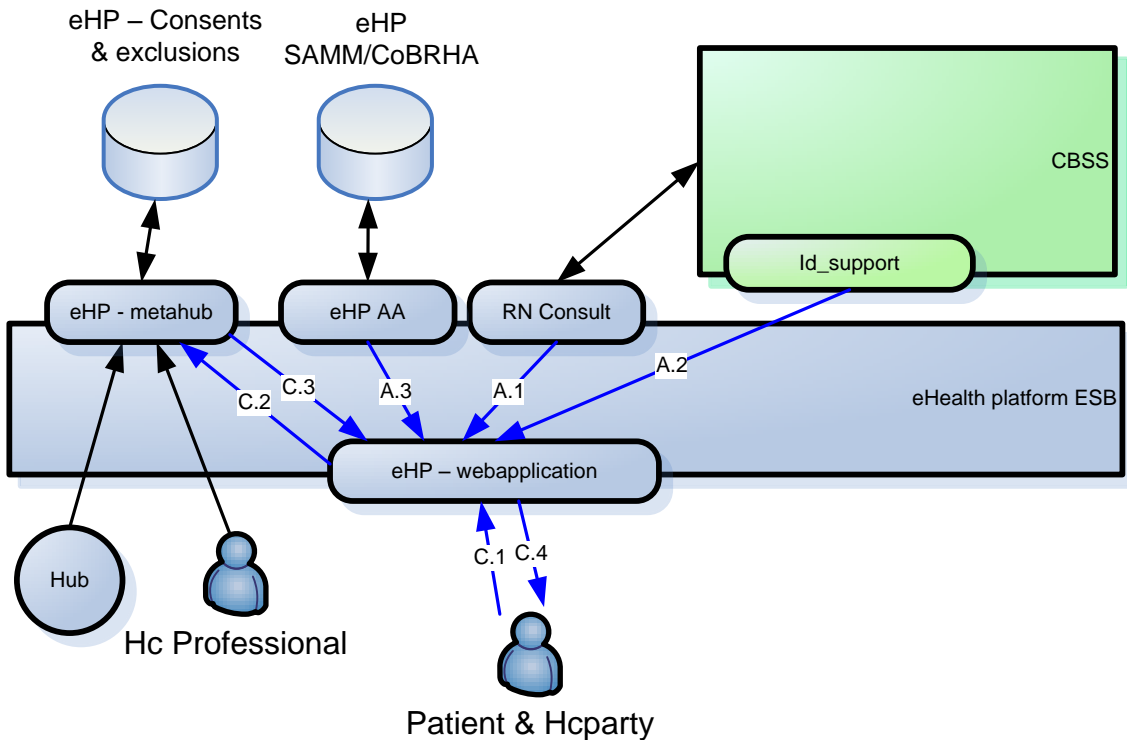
eHP – Consents & exclusions

eHP SAMM/CoBRHA

CBSS

Id_support

eHP - metahub

eHP AA

RN Consult

eHealth platform ESB

C.3

C.2

A.3

A.1

A.2

eHP – webapplication

C.1

C.4

Hub

Hc Professional

Patient & Hcparty